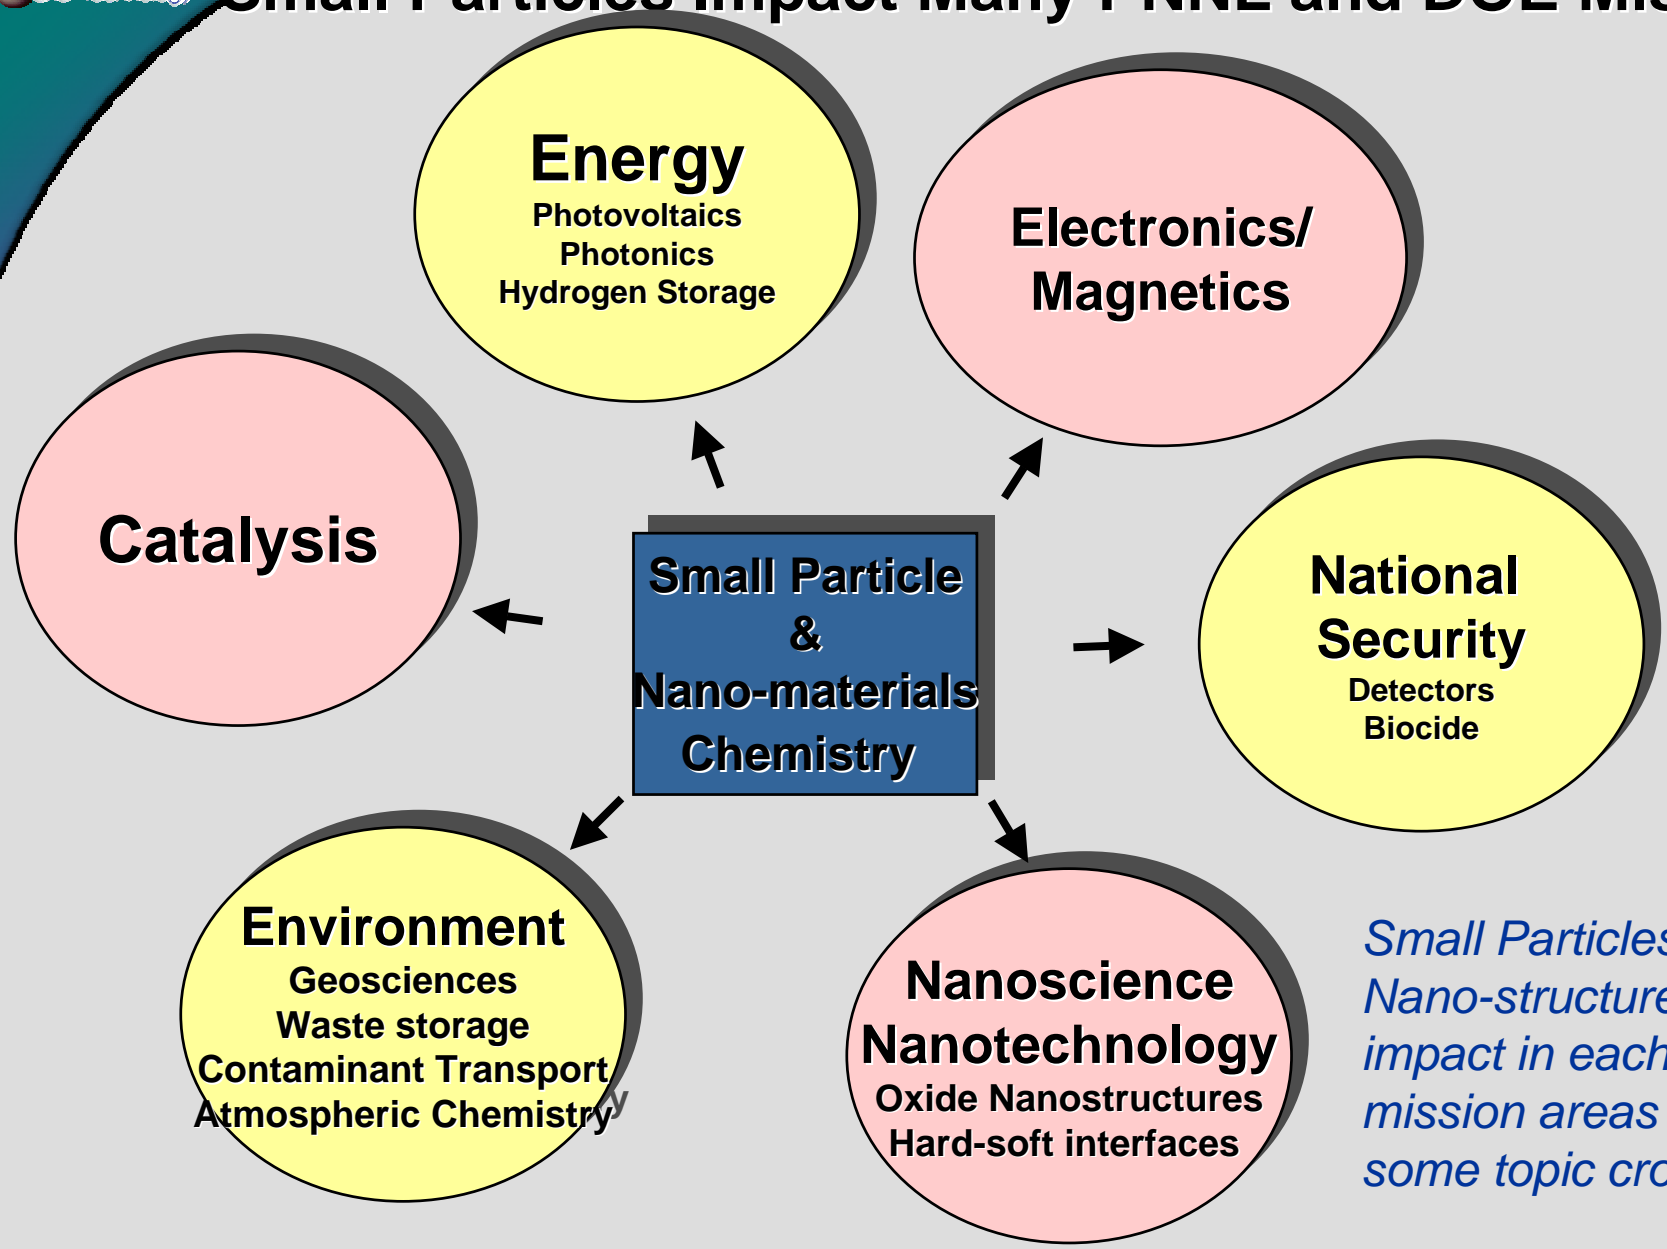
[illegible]

Energy
Photovoltaics
Photonics
Hydrogen Storage

Electronics/ Magnetics

Catalysis

Small Particle & Nano-materials Chemistry

National Security
Detectors
Biocide

Environment
Geosciences
Waste storage
Contaminant Transport
Atmospheric Chemistry

Nanoscience
Nanotechnology
Oxide Nanostructures
Hard-soft interfaces

Small Particles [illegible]
Nano-structure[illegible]
impact in each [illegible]
mission areas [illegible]
some topic cro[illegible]